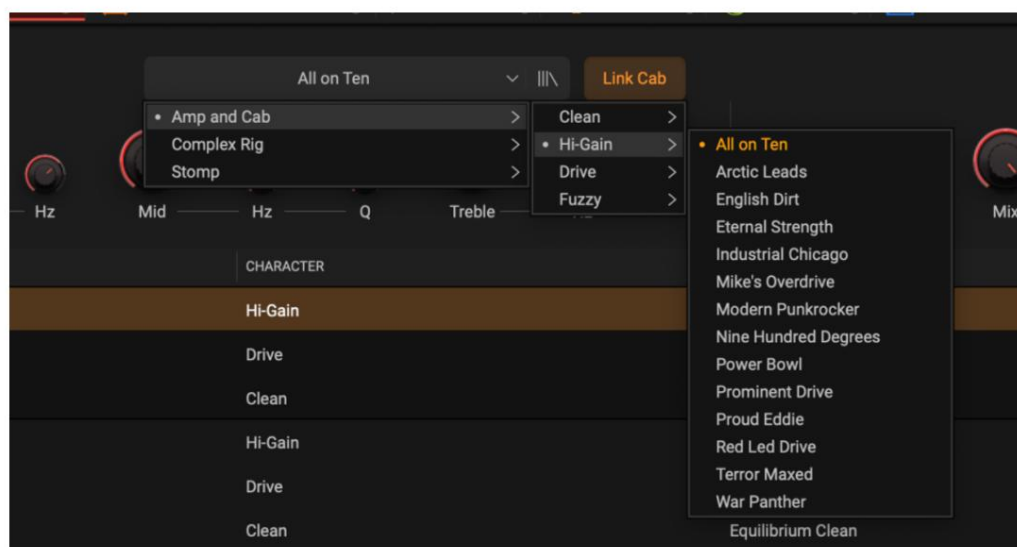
All on Ten
Link Cab

• Amp and Cab
Complex Rig
Stomp

Clean
• Hi-Gain
Drive
Fuzzy

• All on Ten
Arctic Leads
English Dirt
Eternal Strength
Industrial Chicago
Mike's Overdrive
Modern Punkrocker
Nine Hundred Degrees
Power Bowl
Prominent Drive
Proud Eddie
Red Led Drive
Terror Maxed
War Panther

Hz
Mid
Hz
Q
Treble
Mix

CHARACTER
Hi-Gain
Drive
Clean
Hi-Gain
Drive
Clean
Equilibrium Clean